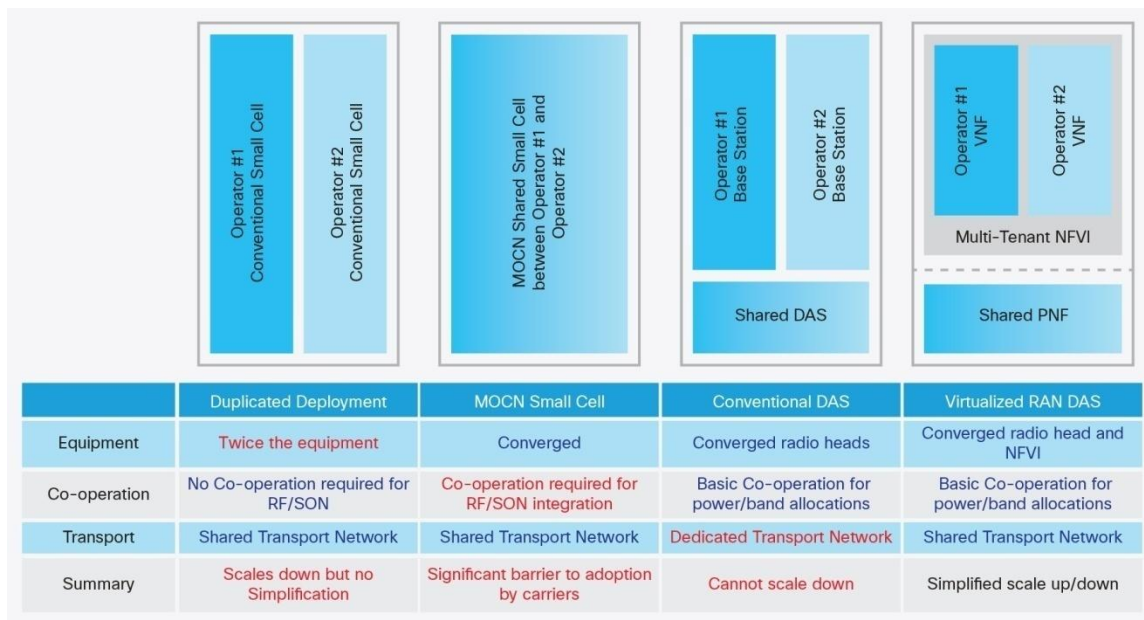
Operator #1 Conventional Small Cell

Operator #2 Conventional Small Cell

MOCN Shared Small Cell between Operator #1 and Operator #2

Operator #1 Base Station

Operator #2 Base Station

Shared DAS

Operator #1 VNF

Operator #2 VNF

Multi-Tenant NFVI

Shared PNF

| | Duplicated Deployment | MOCN Small Cell | Conventional DAS | Virtualized RAN DAS |
|---|---|---|---|---|
| Equipment | Twice the equipment | Converged | Converged radio heads | Converged radio head and NFVI |
| Co-operation | No Co-operation required for RF/SON | Co-operation required for RF/SON integration | Basic Co-operation for power/band allocations | Basic Co-operation for power/band allocations |
| Transport | Shared Transport Network | Shared Transport Network | Dedicated Transport Network | Shared Transport Network |
| Summary | Scales down but no Simplification | Significant barrier to adoption by carriers | Cannot scale down | Simplified scale up/down |